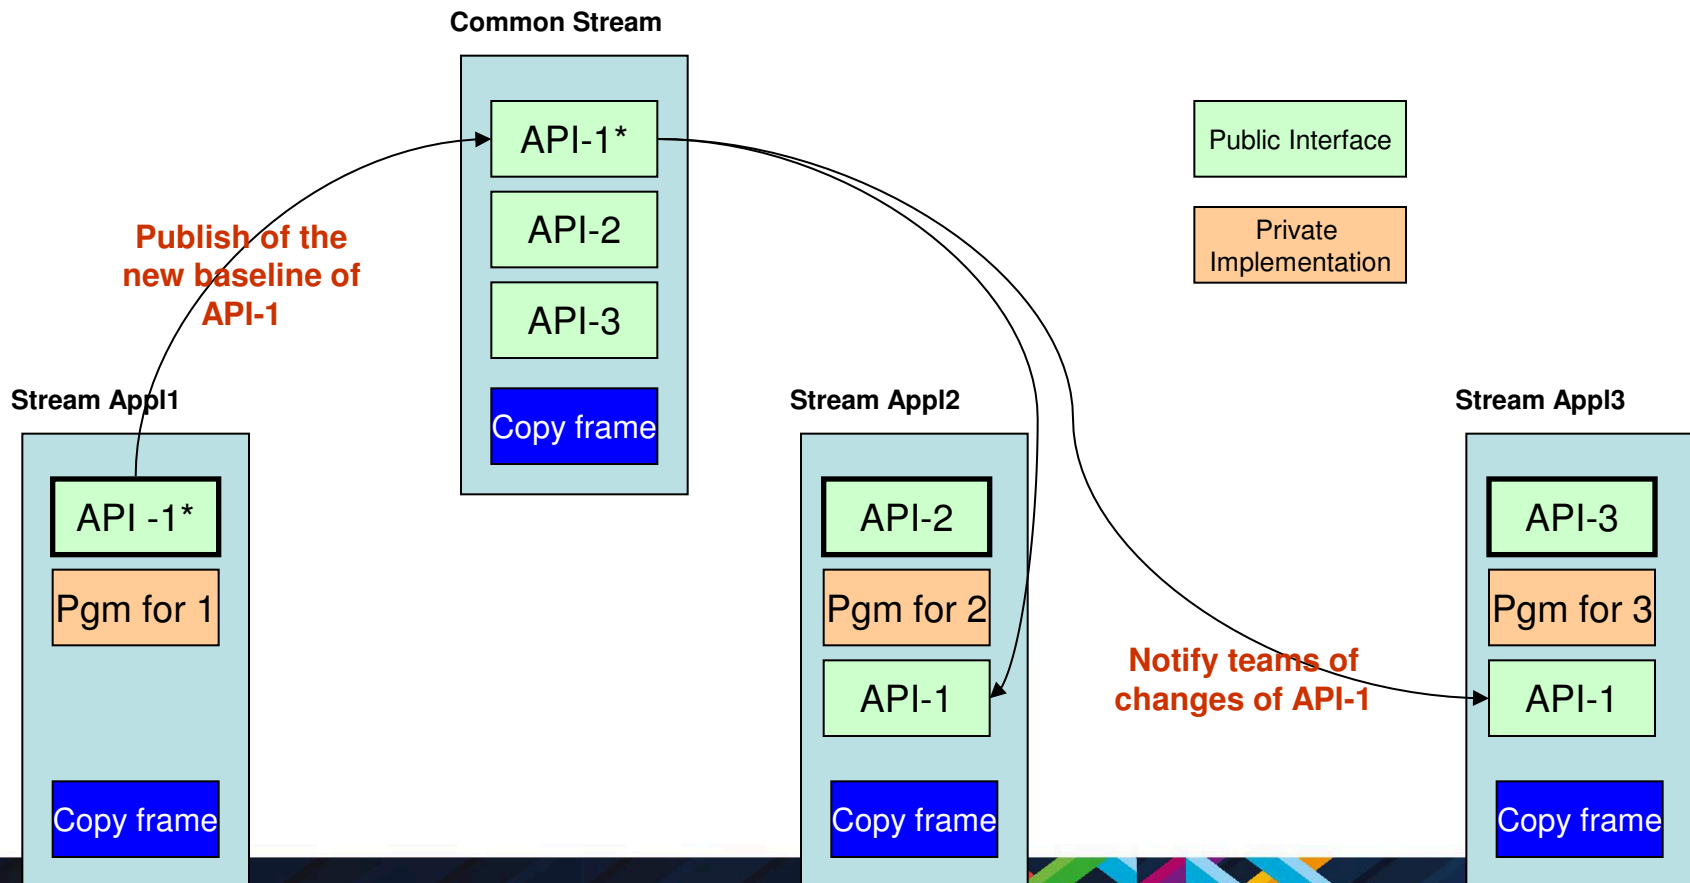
Common Stream

API-1*

API-2

API-3

Copy frame

Public Interface

Private Implementation

Publish of the new baseline of API-1

Stream Appl1

API -1*

Pgm for 1

Copy frame

Stream Appl2

API-2

Pgm for 2

API-1

Copy frame

Notify teams of changes of API-1

Stream Appl3

API-3

Pgm for 3

API-1

Copy frame